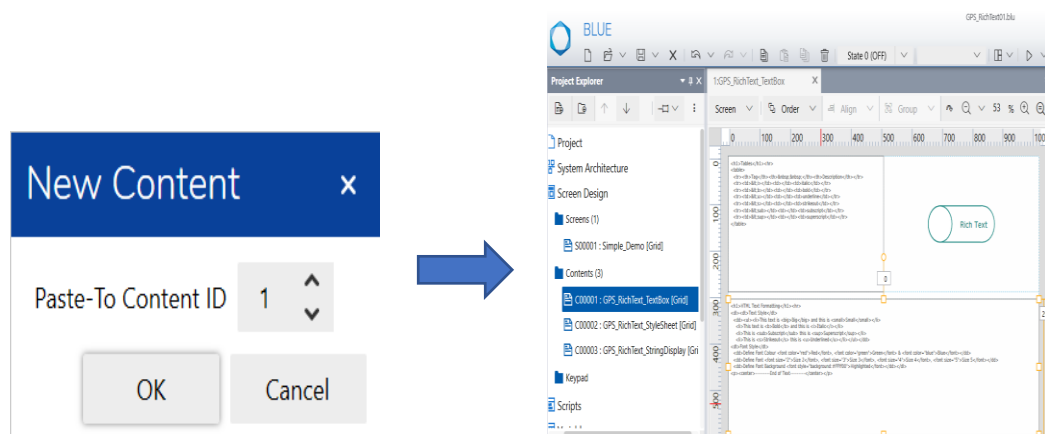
New Content ×

Paste-To Content ID 1

OK Cancel

BLUE

GPS_RichText01.blu

State 0 (OFF)

Project Explorer

1:GPS_RichText_TextBox ×

Screen Order Align Group 53 %

0 100 200 300 400 500 600 700 800 900 100

Project

System Architecture

Screen Design

Screens (1)

S00001 : Simple_Demo [Grid]

Contents (3)

C00001 : GPS_RichText_TextBox [Grid]

C00002 : GPS_RichText_StyleSheet [Grid]

C00003 : GPS_RichText_StringDisplay [Gri

Keypad

Scripts

Rich Text

0